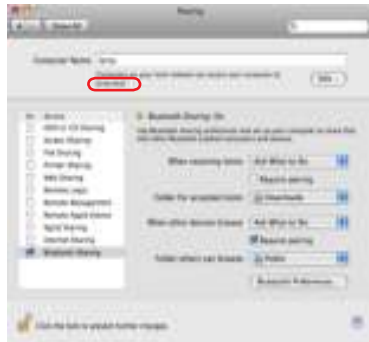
Sharing

Show All

Computer Name: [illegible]

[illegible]

Edit...

On Service

DVD or CD Sharing

Screen Sharing

File Sharing

Printer Sharing

Web Sharing

Remote Login

Remote Management

Remote Apple Events

Xgrid Sharing

Internet Sharing

Bluetooth Sharing

Bluetooth Sharing: On

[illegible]

When receiving items: Ask What to Do

Require pairing

Folder for accepted items: Downloads

When other devices browse: Ask What to Do

Require pairing

Folder others can browse: Public

Bluetooth Preferences...

Click the lock to prevent further changes.